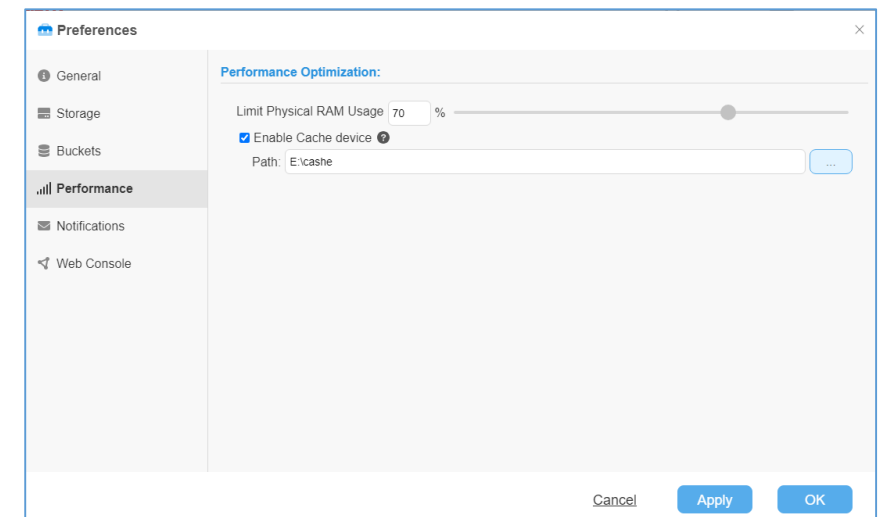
Preferences

×

General

Storage

Buckets

Performance

Notifications

Web Console

Performance Optimization:

Limit Physical RAM Usage 70 %

Enable Cache device

Path: E:\cashe

...

Cancel

Apply

OK